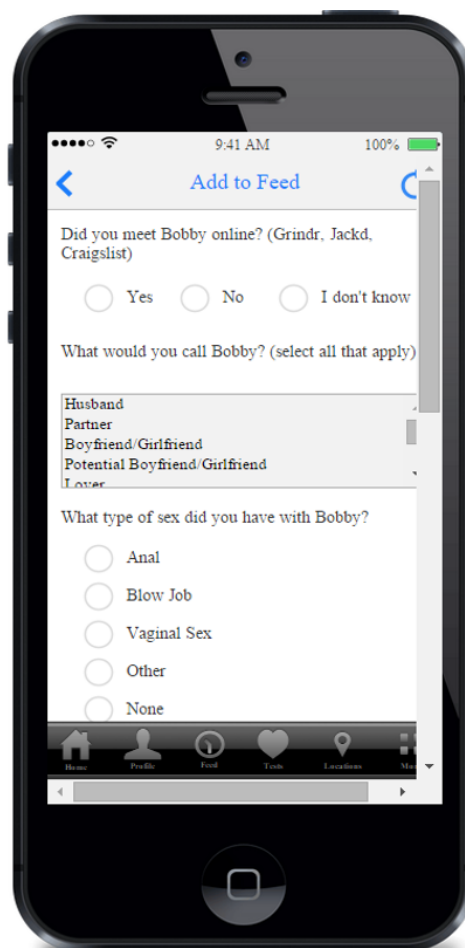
9:41 AM
100%

Add to Feed

Did you meet Bobby online? (Grindr, Jackd, Craigslist)

Yes
No
I don't know

What would you call Bobby? (select all that apply)

Husband
Partner
Boyfriend/Girlfriend
Potential Boyfriend/Girlfriend
Lover

What type of sex did you have with Bobby?

Anal
Blow Job
Vaginal Sex
Other
None

Home
Profile
Feed
Tests
Locations
Mo